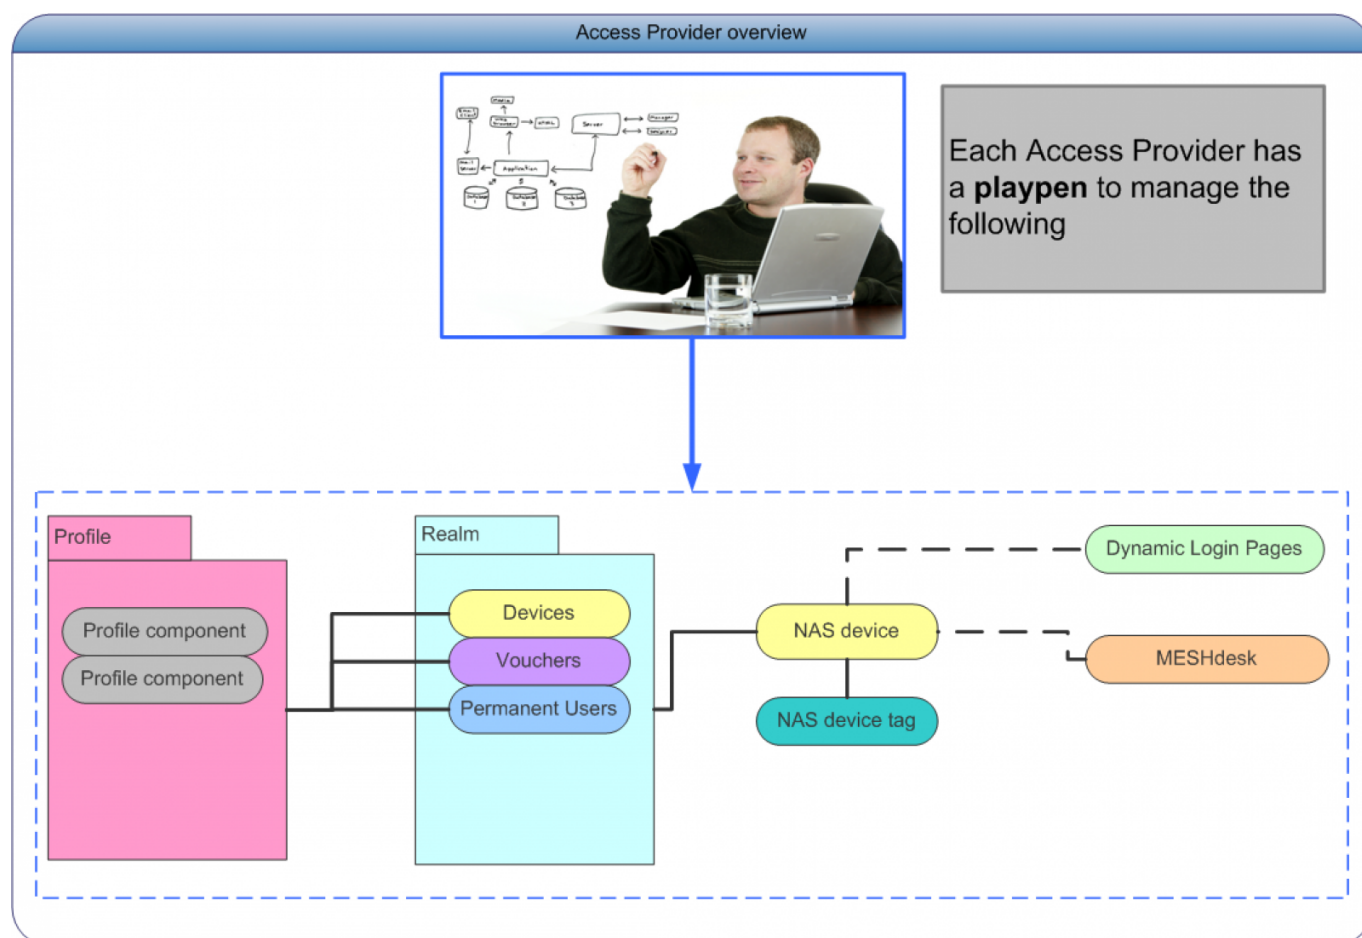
Access Provider overview

Each Access Provider has a **playpen** to manage the following

Profile

Profile component

Profile component

Realm

Devices

Vouchers

Permanent Users

NAS device

NAS device tag

Dynamic Login Pages

MESHdesk